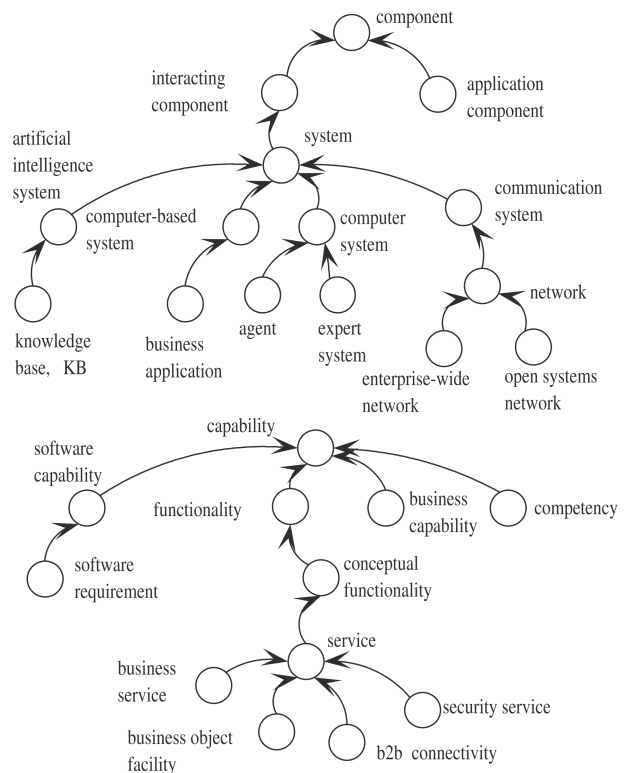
component

interacting component

application component

system

artificial intelligence system

computer-based system

computer system

communication system

knowledge base, KB

business application

agent

expert system

network

enterprise-wide network

open systems network

capability

software capability

functionality

business capability

competency

software requirement

conceptual functionality

service

business service

security service

business object facility

b2b connectivity